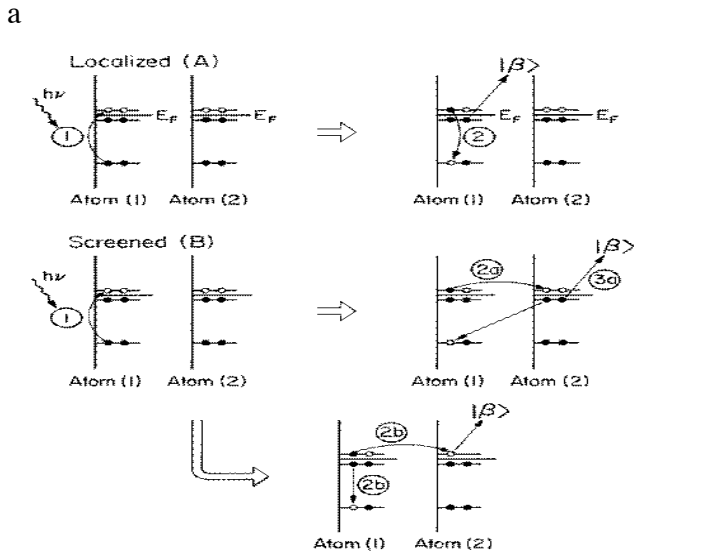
a

Localized (A)

$h\nu$

1

$E_F$

$E_F$

Atom (1) Atom (2)

$|\beta\rangle$

$E_F$

2

$E_F$

Atom (1) Atom (2)

Screened (B)

$h\nu$

1

Atom (1) Atom (2)

2a

$|\beta\rangle$

3a

Atom (1) Atom (2)

2b

$|\beta\rangle$

2b

Atom (1) Atom (2)